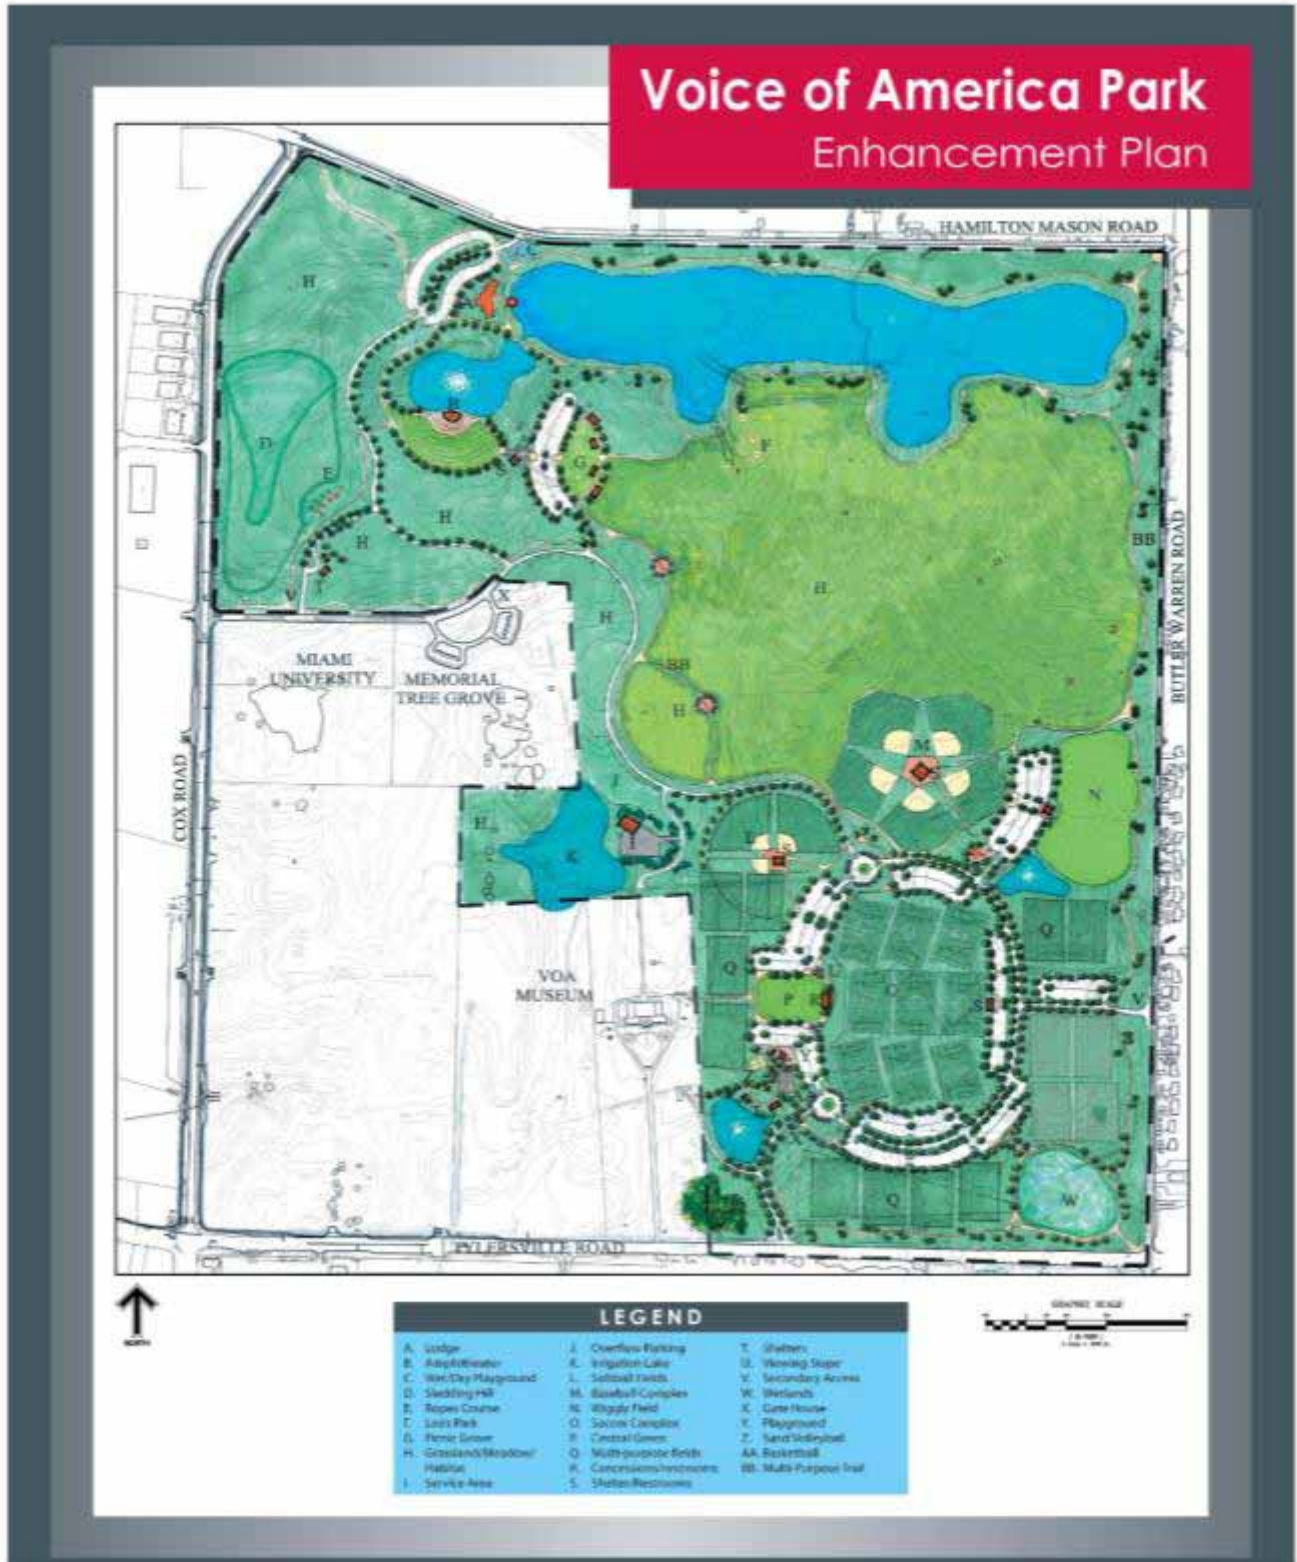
Voice of America Park
Enhancement Plan

HAMILTON MASON ROAD

BUTLER WARREN ROAD

COX ROAD

TYLERSVILLE ROAD

MIAMI UNIVERSITY

MEMORIAL TREE GROVE

VOA MUSEUM

A B D E F G H H H H H H H BB BB X I K L M N O P Q Q Q S V W Y

LEGEND

A. Lodge
B. Amphitheater
C. Wet/Dry Playground
D. Sledding Hill
E. Ropes Course
F. Loos Park
G. Picnic Grove
H. Grassland/Meadow/Habitat
I. Service Area
J. Overflow Parking
K. Irrigation Lake
L. Softball Fields
M. Baseball Complex
N. Rugby Field
O. Soccer Complex
P. Central Green
Q. Multi-purpose fields
R. Concessions/restrooms
S. Shelter/Restrooms
T. Shelters
U. Viewing Slope
V. Secondary Access
W. Wetlands
X. Gate House
Y. Playground
Z. Sand Volleyball
AA. Basketball
BB. Multi-Purpose Trail

NORTH

GRAPHIC SCALE
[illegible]